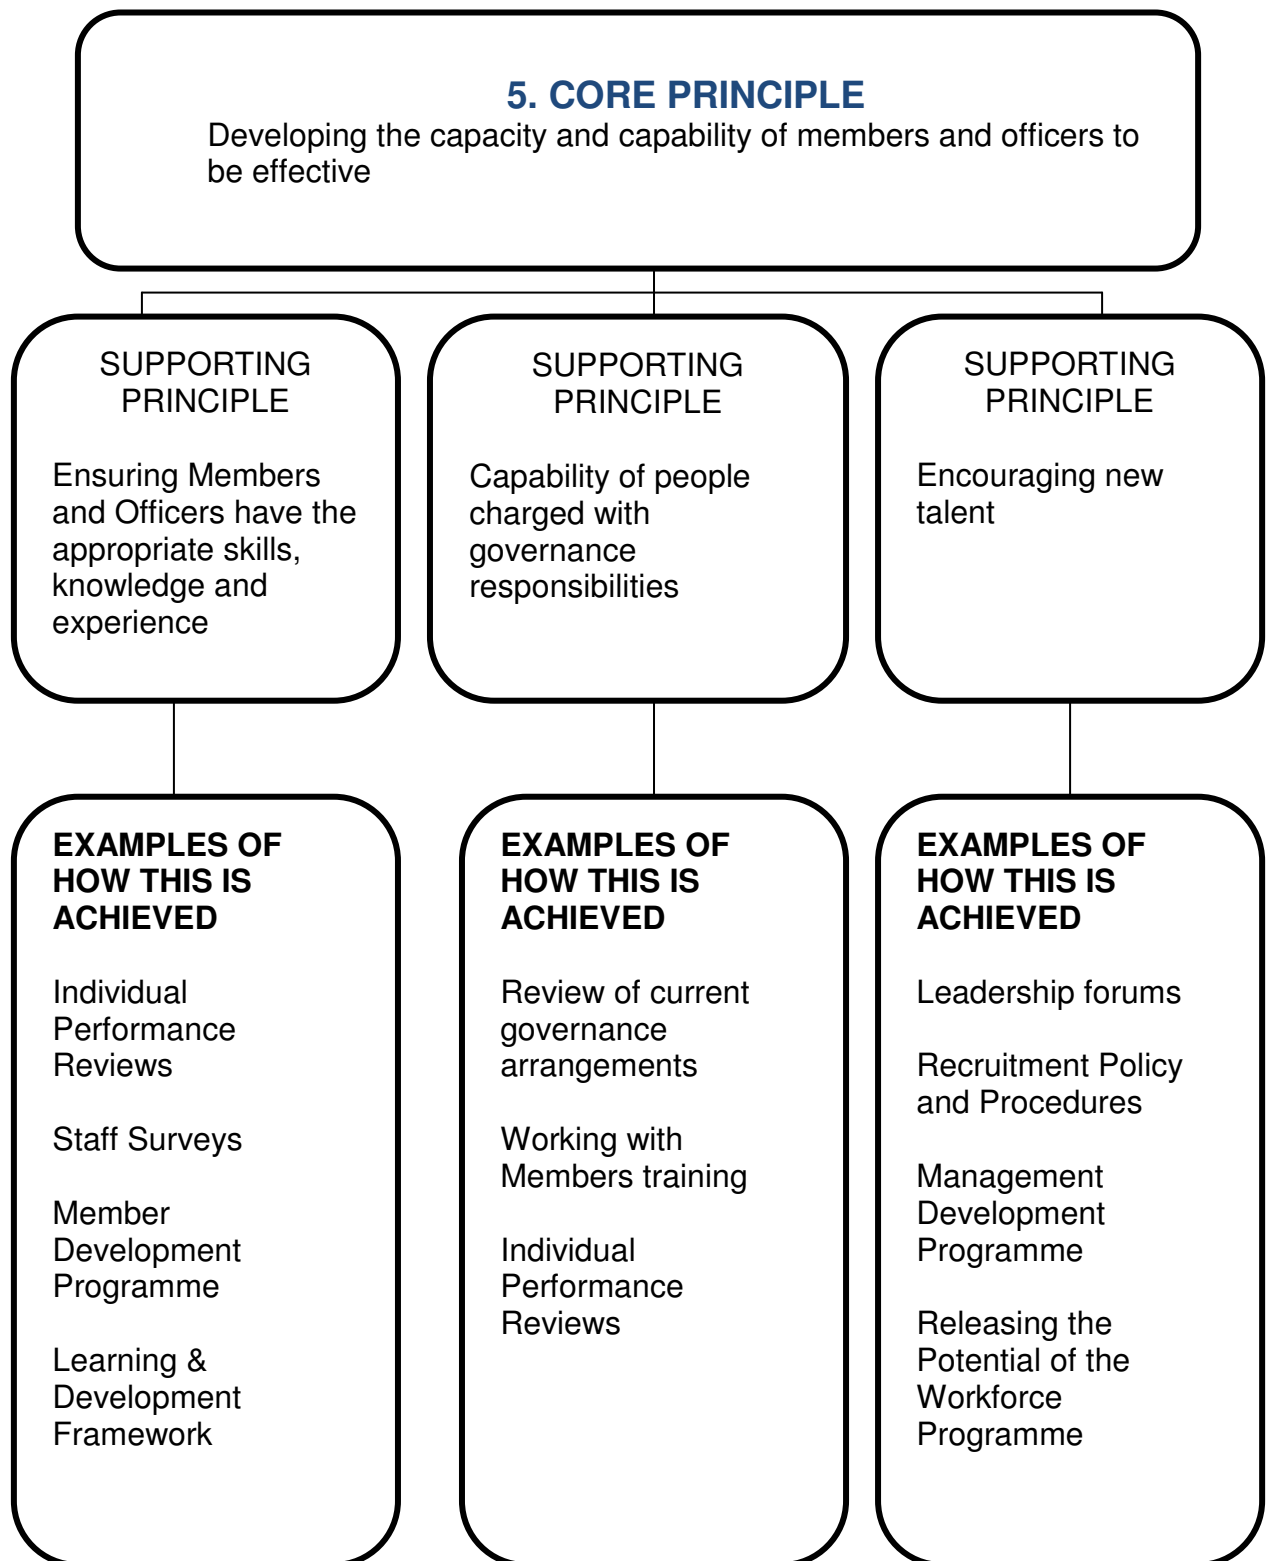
5. CORE PRINCIPLE
Developing the capacity and capability of members and officers to be effective

SUPPORTING PRINCIPLE

Ensuring Members and Officers have the appropriate skills, knowledge and experience

SUPPORTING PRINCIPLE

Capability of people charged with governance responsibilities

SUPPORTING PRINCIPLE

Encouraging new talent

EXAMPLES OF HOW THIS IS ACHIEVED

Individual Performance Reviews

Staff Surveys

Member Development Programme

Learning & Development Framework

EXAMPLES OF HOW THIS IS ACHIEVED

Review of current governance arrangements

Working with Members training

Individual Performance Reviews

EXAMPLES OF HOW THIS IS ACHIEVED

Leadership forums

Recruitment Policy and Procedures

Management Development Programme

Releasing the Potential of the Workforce Programme